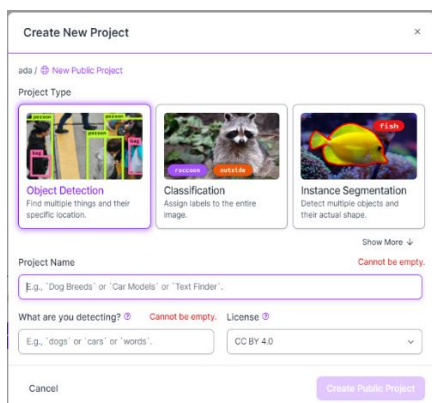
Create New Project ×

ada / New Public Project

Project Type

person person person dog

Object Detection
Find multiple things and their specific location.

raccoon outside

Classification
Assign labels to the entire image.

fish

Instance Segmentation
Detect multiple objects and their actual shape.

Show More ↓

Project Name Cannot be empty.

E.g., `Dog Breeds` or `Car Models` or `Text Finder`.

What are you detecting? ⓘ Cannot be empty.

E.g., `dogs` or `cars` or `words`.

License ⓘ

CC BY 4.0

Cancel

Create Public Project